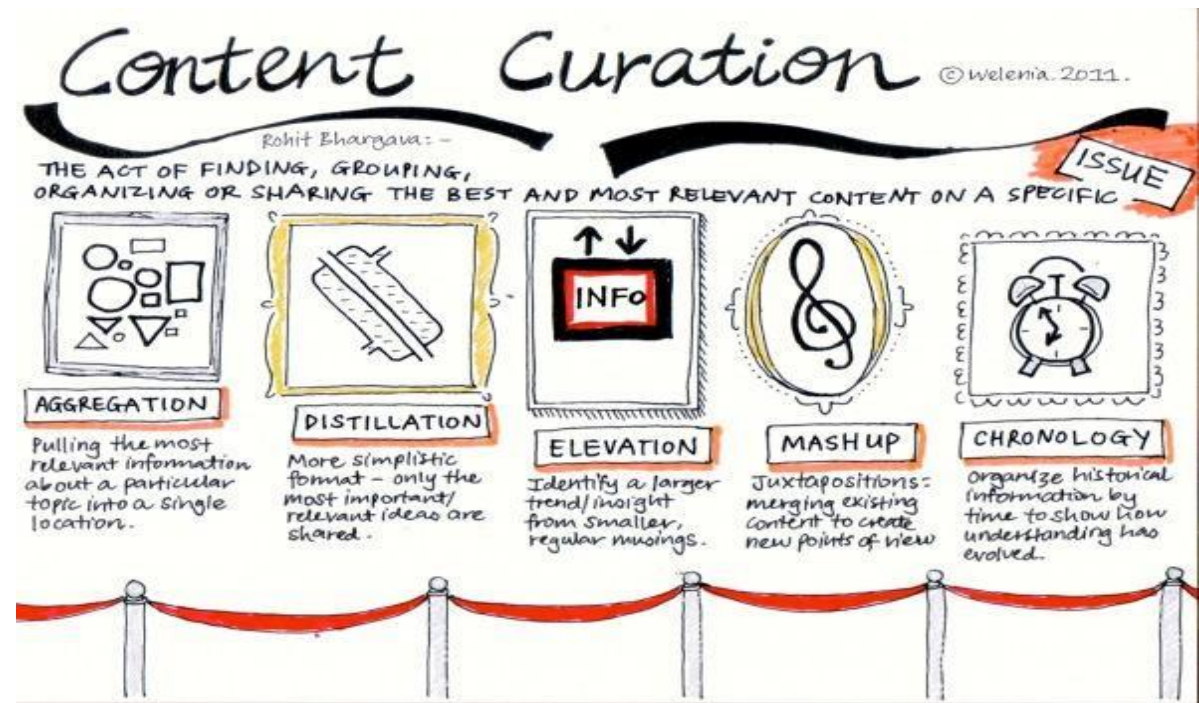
Content Curation ©welenia.2011.

Rohit Bhargava:-

THE ACT OF FINDING, GROUPING, ORGANIZING OR SHARING THE BEST AND MOST RELEVANT CONTENT ON A SPECIFIC ISSUE

INFO

AGGREGATION

Pulling the most relevant information about a particular topic into a single location.

DISTILLATION

More simplistic format - only the most important/ relevant ideas are shared.

ELEVATION

Identify a larger trend/insight from smaller, regular musings.

MASHUP

Juxtapositions: merging existing content to create new points of view

CHRONOLOGY

Organize historical information by time to show how understanding has evolved.